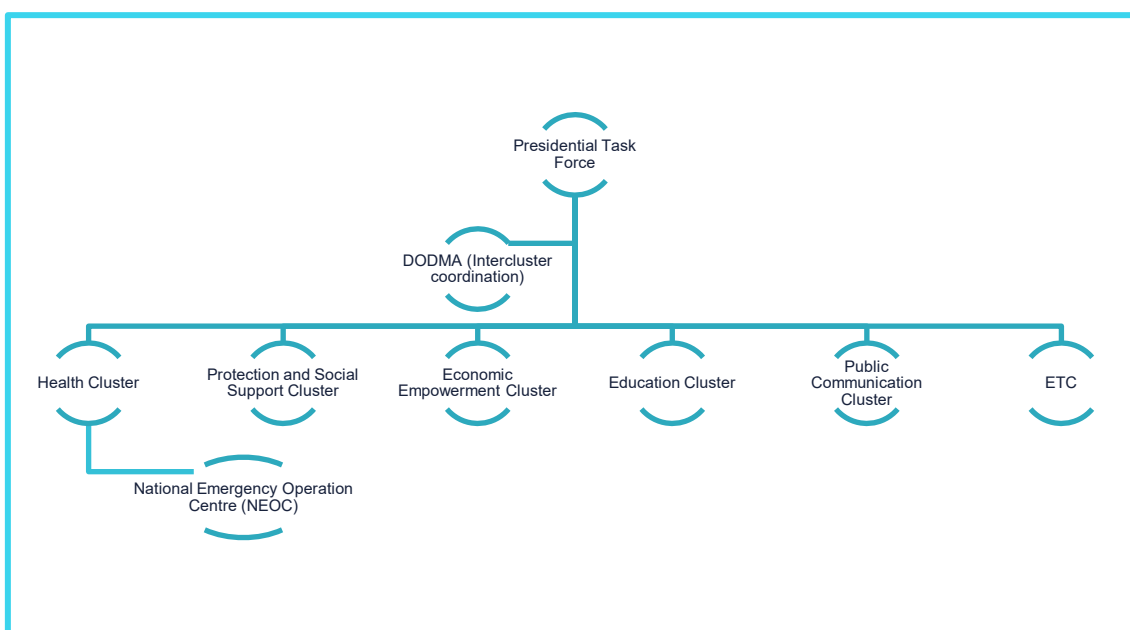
Presidential Task Force

DODMA (Intercluster coordination)

Health Cluster

Protection and Social Support Cluster

Economic Empowerment Cluster

Education Cluster

Public Communication Cluster

ETC

National Emergency Operation Centre (NEOC)